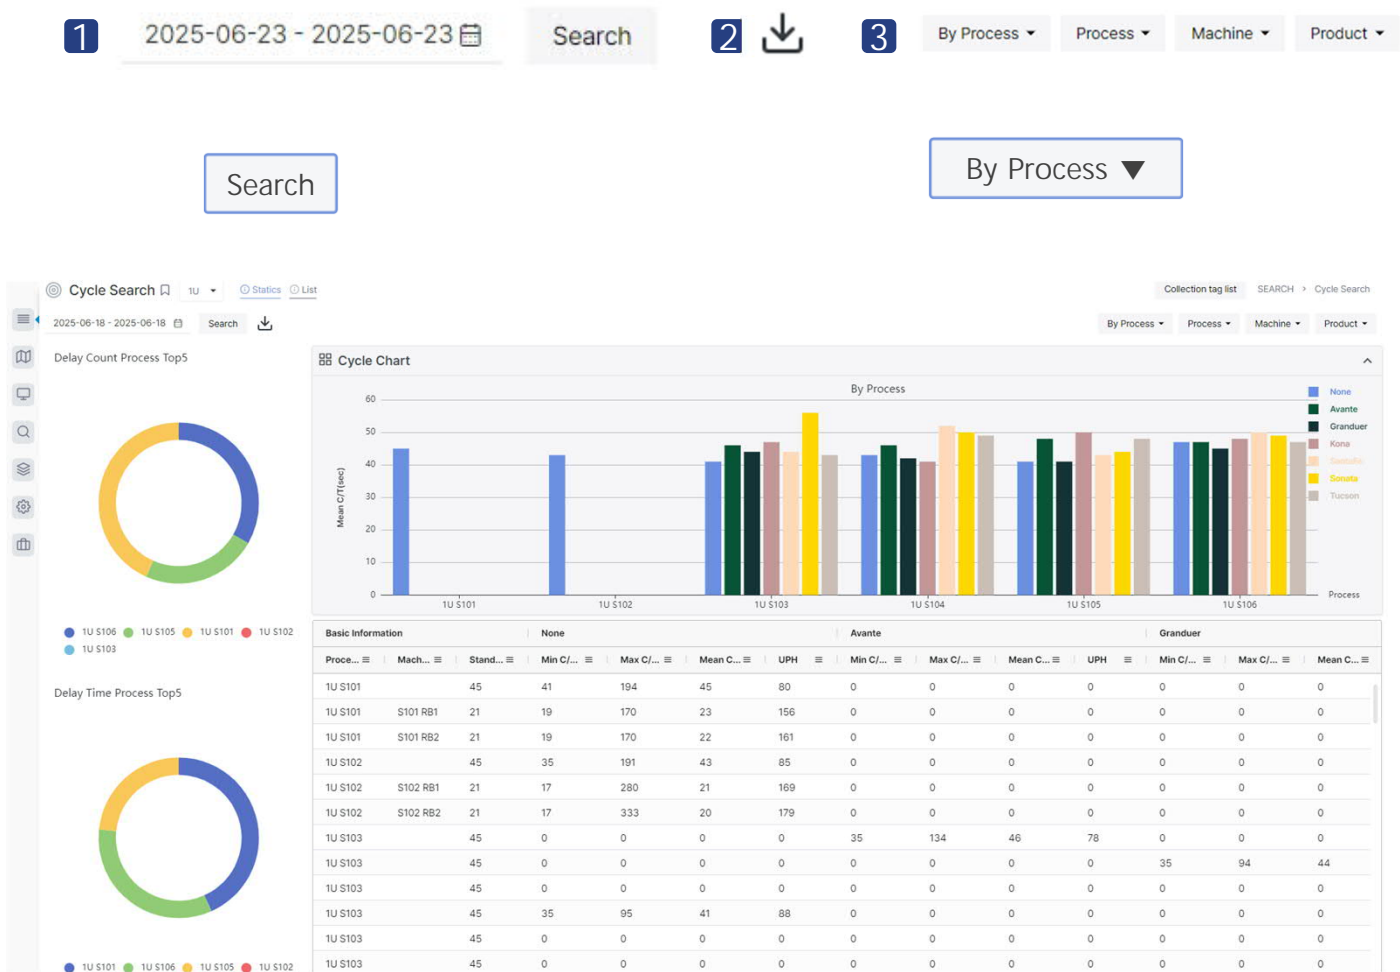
1 2025-06-23 - 2025-06-23 Search 2 3 By Process Process Machine Product

Search

By Process ▼

Cycle Search 1U Statics List

Collection tag list SEARCH › Cycle Search

2025-06-18 - 2025-06-18 Search

By Process Process Machine Product

Delay Count Process Top5

1U S106 1U S105 1U S101 1U S102 1U S103

Delay Time Process Top5

1U S101 1U S106 1U S105 1U S102

Cycle Chart

By Process

Mean C/T(sec)

60 50 40 30 20 10 0

1U S101 1U S102 1U S103 1U S104 1U S105 1U S106 Process

None Avante Granduer Kona Santafe Sonata Tucson

| Basic Information | | | None | | | | Avante | | | | Granduer | | |
|---|---|---|---|---|---|---|---|---|---|---|---|---|---|
| Proce... | Mach... | Stand... | Min C/... | Max C/... | Mean C... | UPH | Min C/... | Max C/... | Mean C... | UPH | Min C/... | Max C/... | Mean C... |
| 1U S101 | | 45 | 41 | 194 | 45 | 80 | 0 | 0 | 0 | 0 | 0 | 0 | 0 |
| 1U S101 | S101 RB1 | 21 | 19 | 170 | 23 | 156 | 0 | 0 | 0 | 0 | 0 | 0 | 0 |
| 1U S101 | S101 RB2 | 21 | 19 | 170 | 22 | 161 | 0 | 0 | 0 | 0 | 0 | 0 | 0 |
| 1U S102 | | 45 | 35 | 191 | 43 | 85 | 0 | 0 | 0 | 0 | 0 | 0 | 0 |
| 1U S102 | S102 RB1 | 21 | 17 | 280 | 21 | 169 | 0 | 0 | 0 | 0 | 0 | 0 | 0 |
| 1U S102 | S102 RB2 | 21 | 17 | 333 | 20 | 179 | 0 | 0 | 0 | 0 | 0 | 0 | 0 |
| 1U S103 | | 45 | 0 | 0 | 0 | 0 | 35 | 134 | 46 | 78 | 0 | 0 | 0 |
| 1U S103 | | 45 | 0 | 0 | 0 | 0 | 0 | 0 | 0 | 0 | 35 | 94 | 44 |
| 1U S103 | | 45 | 0 | 0 | 0 | 0 | 0 | 0 | 0 | 0 | 0 | 0 | 0 |
| 1U S103 | | 45 | 35 | 95 | 41 | 88 | 0 | 0 | 0 | 0 | 0 | 0 | 0 |
| 1U S103 | | 45 | 0 | 0 | 0 | 0 | 0 | 0 | 0 | 0 | 0 | 0 | 0 |
| 1U S103 | | 45 | 0 | 0 | 0 | 0 | 0 | 0 | 0 | 0 | 0 | 0 | 0 |